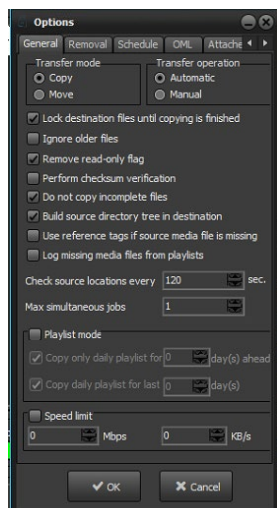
Options

General Removal Schedule OML Attache

Transfer mode
Copy
Move

Transfer operation
Automatic
Manual

Lock destination files until copying is finished
Ignore older files
Remove read-only flag
Perform checksum verification
Do not copy incomplete files
Build source directory tree in destination
Use reference tags if source media file is missing
Log missing media files from playlists

Check source locations every 120 sec.
Max simultaneous jobs 1

Playlist mode
Copy only daily playlist for 0 day(s) ahead
Copy daily playlist for last 0 day(s)

Speed limit
0 Mbps 0 KB/s

OK Cancel